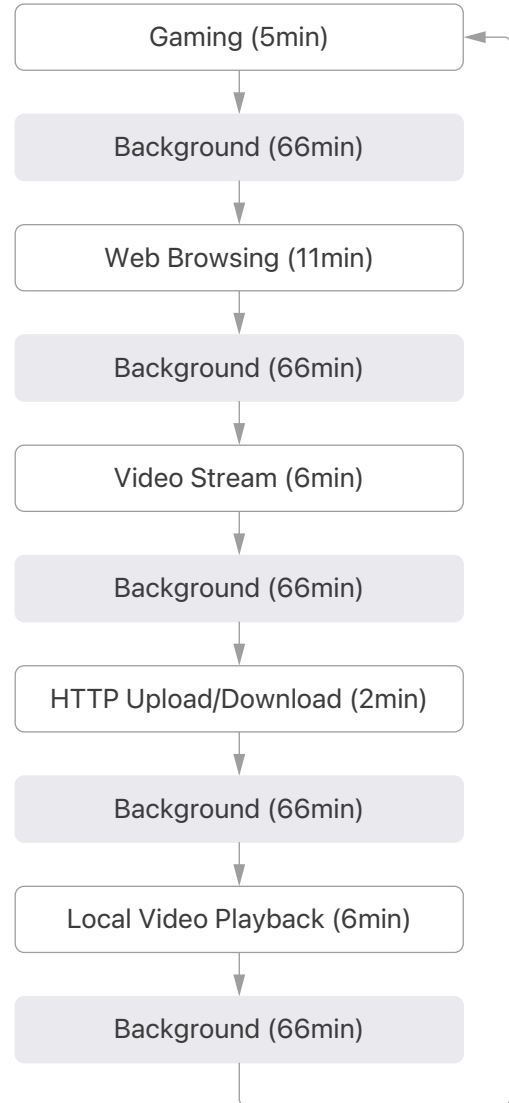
Gaming (5min)

Background (66min)

Web Browsing (11min)

Background (66min)

Video Stream (6min)

Background (66min)

HTTP Upload/Download (2min)

Background (66min)

Local Video Playback (6min)

Background (66min)